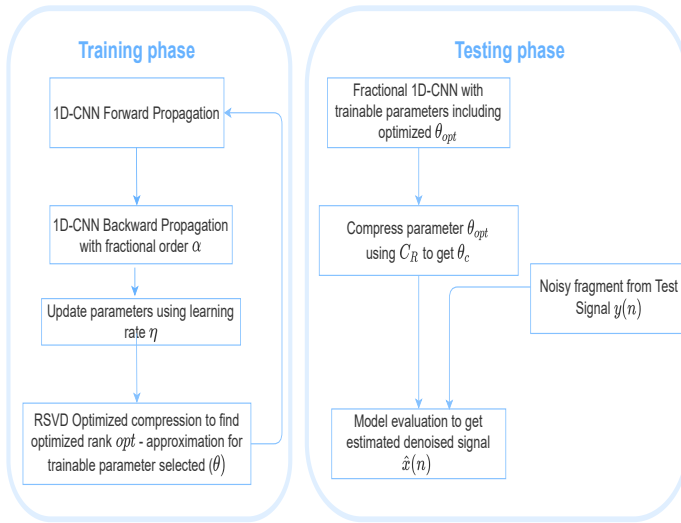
Training phase

1D-CNN Forward Propagation

1D-CNN Backward Propagation with fractional order $\alpha$

Update parameters using learning rate $\eta$

RSVD Optimized compression to find optimized rank $opt$ - approximation for trainable parameter selected $(\theta)$

Testing phase

Fractional 1D-CNN with trainable parameters including optimized $\theta_{opt}$

Compress parameter $\theta_{opt}$ using $C_R$ to get $\theta_c$

Noisy fragment from Test Signal $y(n)$

Model evaluation to get estimated denoised signal $\hat{x}(n)$